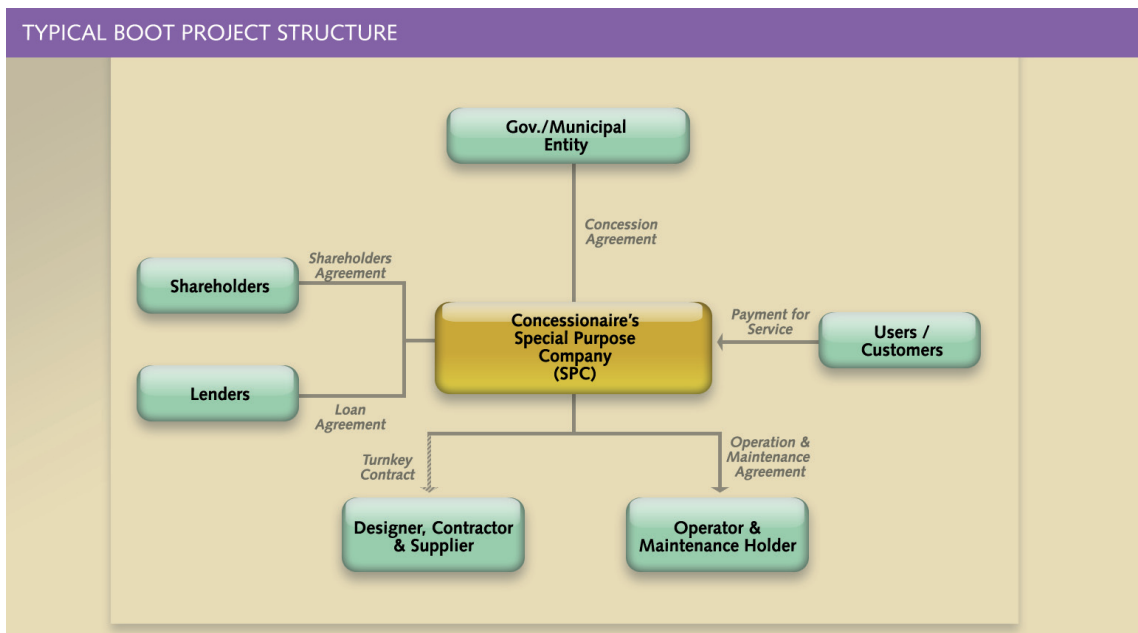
TYPICAL BOOT PROJECT STRUCTURE

Gov./Municipal Entity

Concession Agreement

Shareholders Agreement

Shareholders

Concessionaire's Special Purpose Company (SPC)

Payment for Service

Users / Customers

Lenders

Loan Agreement

Turnkey Contract

Operation & Maintenance Agreement

Designer, Contractor & Supplier

Operator & Maintenance Holder